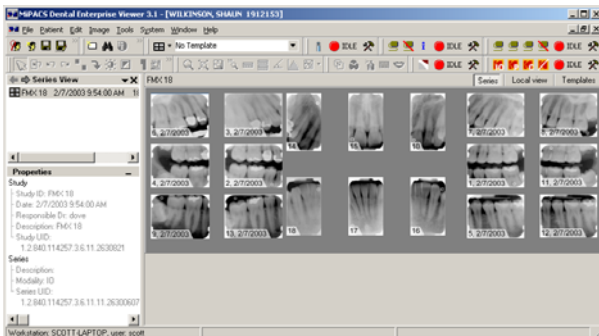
MiPACS Dental Enterprise Viewer 3.1 - [WILKINSON, SHAUN 1912153]

File Patient Edit Image Tools System Window Help

No Template

IDLE IDLE IDLE IDLE

Series View

FMX 18 2/7/2003 9:54:00 AM 18

FMX 18

Series Local view Templates

5, 2/7/2003
3, 2/7/2003
14
15
10
7, 2/7/2003
1, 2/7/2003
4, 2/7/2003
2, 2/7/2003
11, 2/7/2003
8, 2/7/2003
13, 2/7/2003
18
17
16
6, 2/7/2003
12, 2/7/2003

Properties

Study
Study ID: FMX 18
Date: 2/7/2003 9:54:00 AM
Responsible Dr: dove
Description: FMX 18
Study UID:
1.2.840.114257.3.6.11.2630821

Series
Description:
Modality: IO
Series UID:
1.2.840.114257.3.6.11.26300607

Workstation: SCOTT-LAPTOP, user: scott